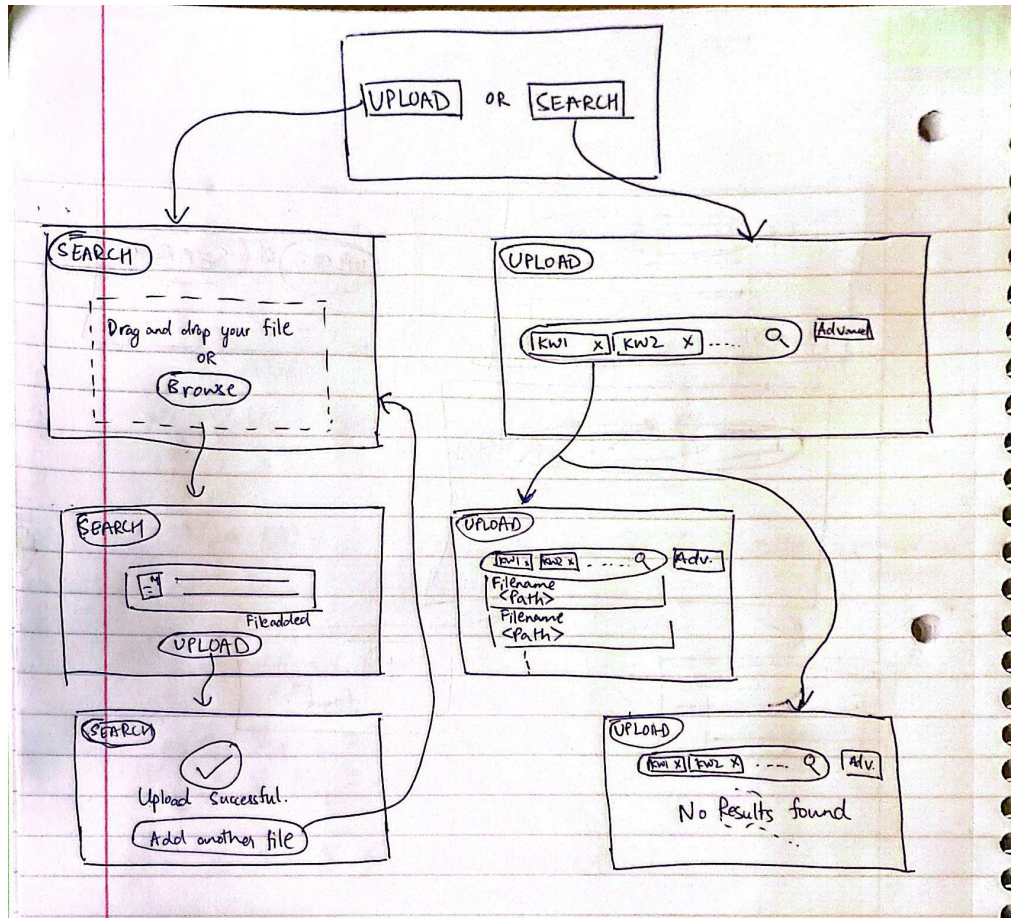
UPLOAD OR SEARCH

SEARCH

Drag and drop your file
OR
Browse

UPLOAD

KW1 x KW2 x .... Advanced

SEARCH

File added

UPLOAD

UPLOAD

KW1 x KW2 x .... Adv.

Filename
<Path>
Filename
<Path>

SEARCH

Upload Successful.

Add another file

UPLOAD

KW1 x KW2 x .... Adv.

No Results found